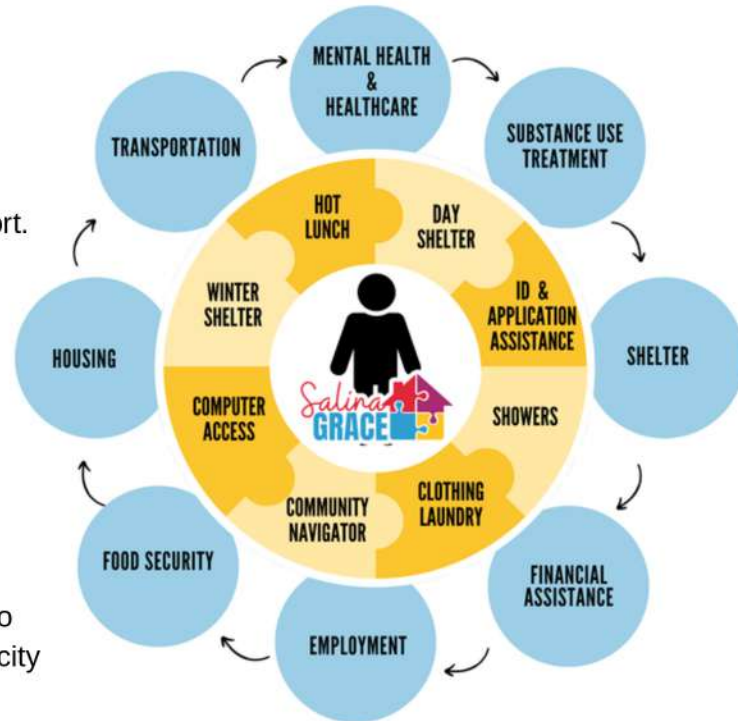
rt.

o

city

MENTAL HEALTH & HEALTHCARE

SUBSTANCE USE TREATMENT

SHELTER

FINANCIAL ASSISTANCE

EMPLOYMENT

FOOD SECURITY

HOUSING

TRANSPORTATION

HOT LUNCH

DAY SHELTER

ID & APPLICATION ASSISTANCE

SHOWERS

CLOTHING LAUNDRY

COMMUNITY NAVIGATOR

COMPUTER ACCESS

WINTER SHELTER

Salina GRACE